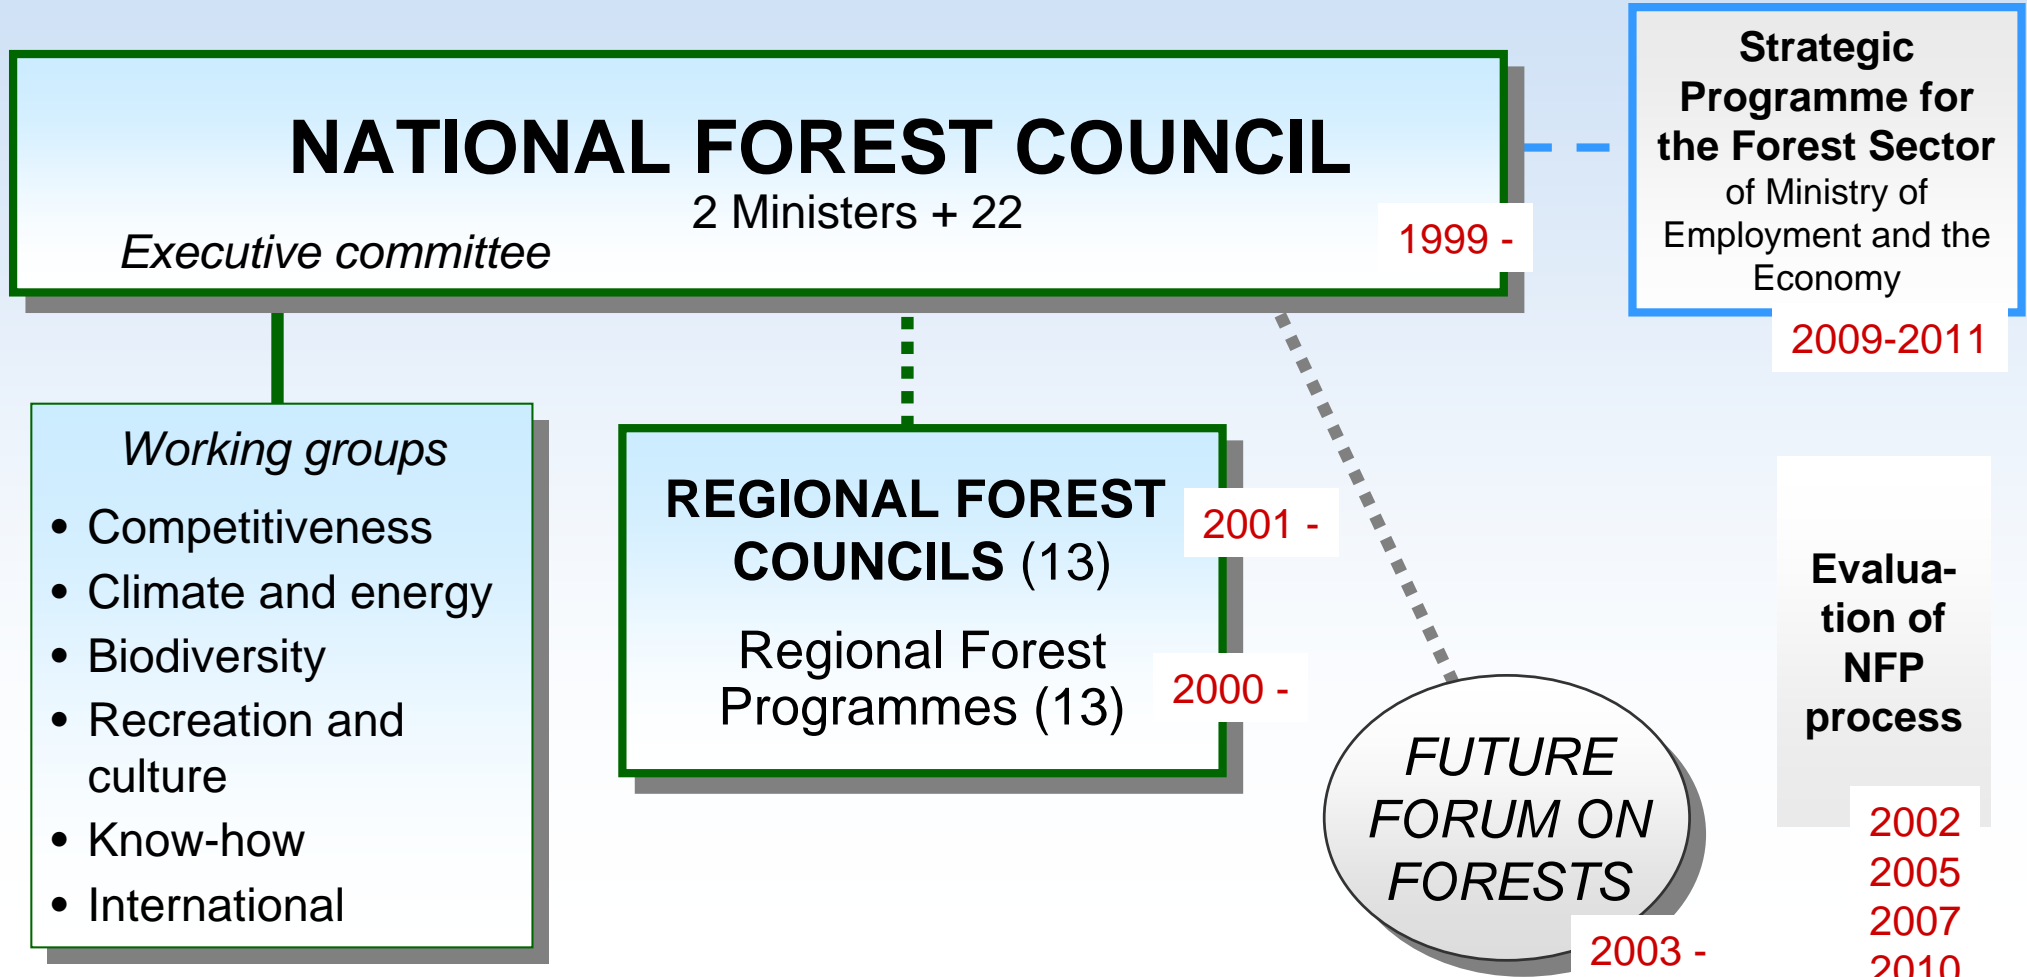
NATIONAL FOREST COUNCIL
2 Ministers + 22
Executive committee
1999 -

Strategic Programme for the Forest Sector of Ministry of Employment and the Economy
2009-2011

Working groups
- Competitiveness
- Climate and energy
- Biodiversity
- Recreation and culture
- Know-how
- International

REGIONAL FOREST COUNCILS (13)
2001 -
Regional Forest Programmes (13)
2000 -

FUTURE FORUM ON FORESTS
2003 -

Evaluation of NFP process
2002
2005
2007
2010